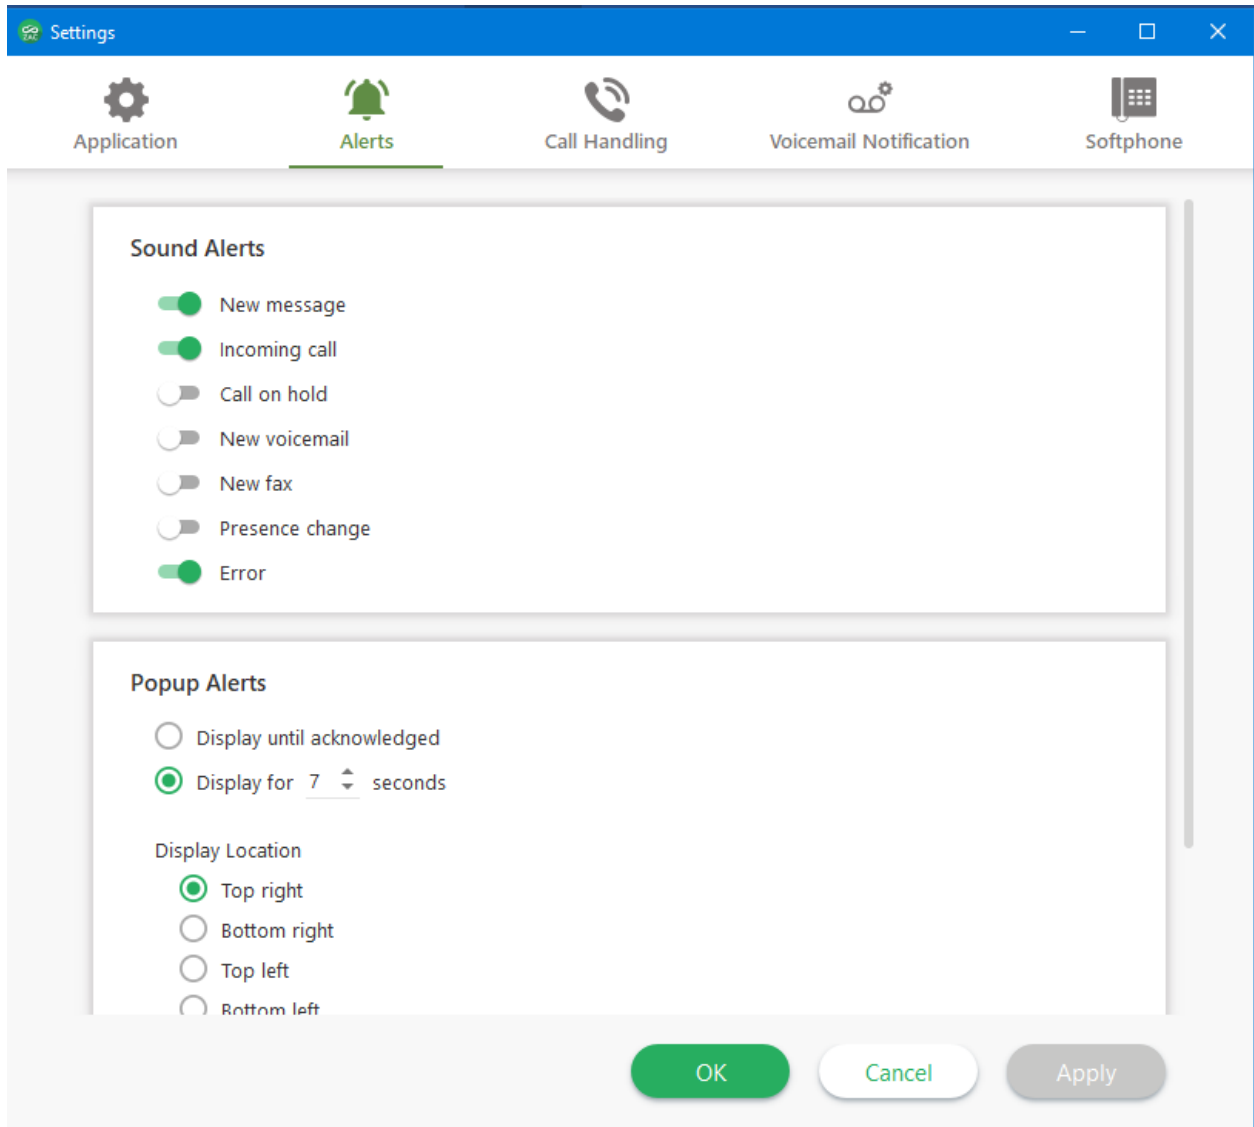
Settings

Application
Alerts
Call Handling
Voicemail Notification
Softphone

Sound Alerts

New message
Incoming call
Call on hold
New voicemail
New fax
Presence change
Error

Popup Alerts

Display until acknowledged
Display for 7 seconds

Display Location
Top right
Bottom right
Top left
Bottom left

OK
Cancel
Apply